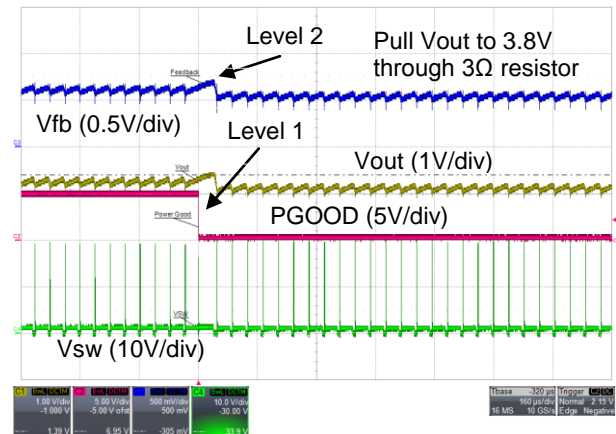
Level 2

Pull Vout to 3.8V through 3Ω resistor

Feedback

Vfb (0.5V/div)

Level 1

Vout

Vout (1V/div)

Power Good

PGOOD (5V/div)

Vsw

Vsw (10V/div)

| C1 | C2 | C3 | C4 |
|---|---|---|---|
| 1.00 V/div | 5.00 V/div | 500 mV/div | 10.0 V/div |
| -1.000 V | -5.00 V ofst | 500 mV | -30.00 V |
| 1.39 V | 6.95 V | -305 mV | 33.9 |

| Tbase | -320 µs | Trigger | C2 DC |
|---|---|---|---|
| | 160 µs/div | Normal | 2.15 V |
| 16 MS | 10 GS/s | Edge | Negative |